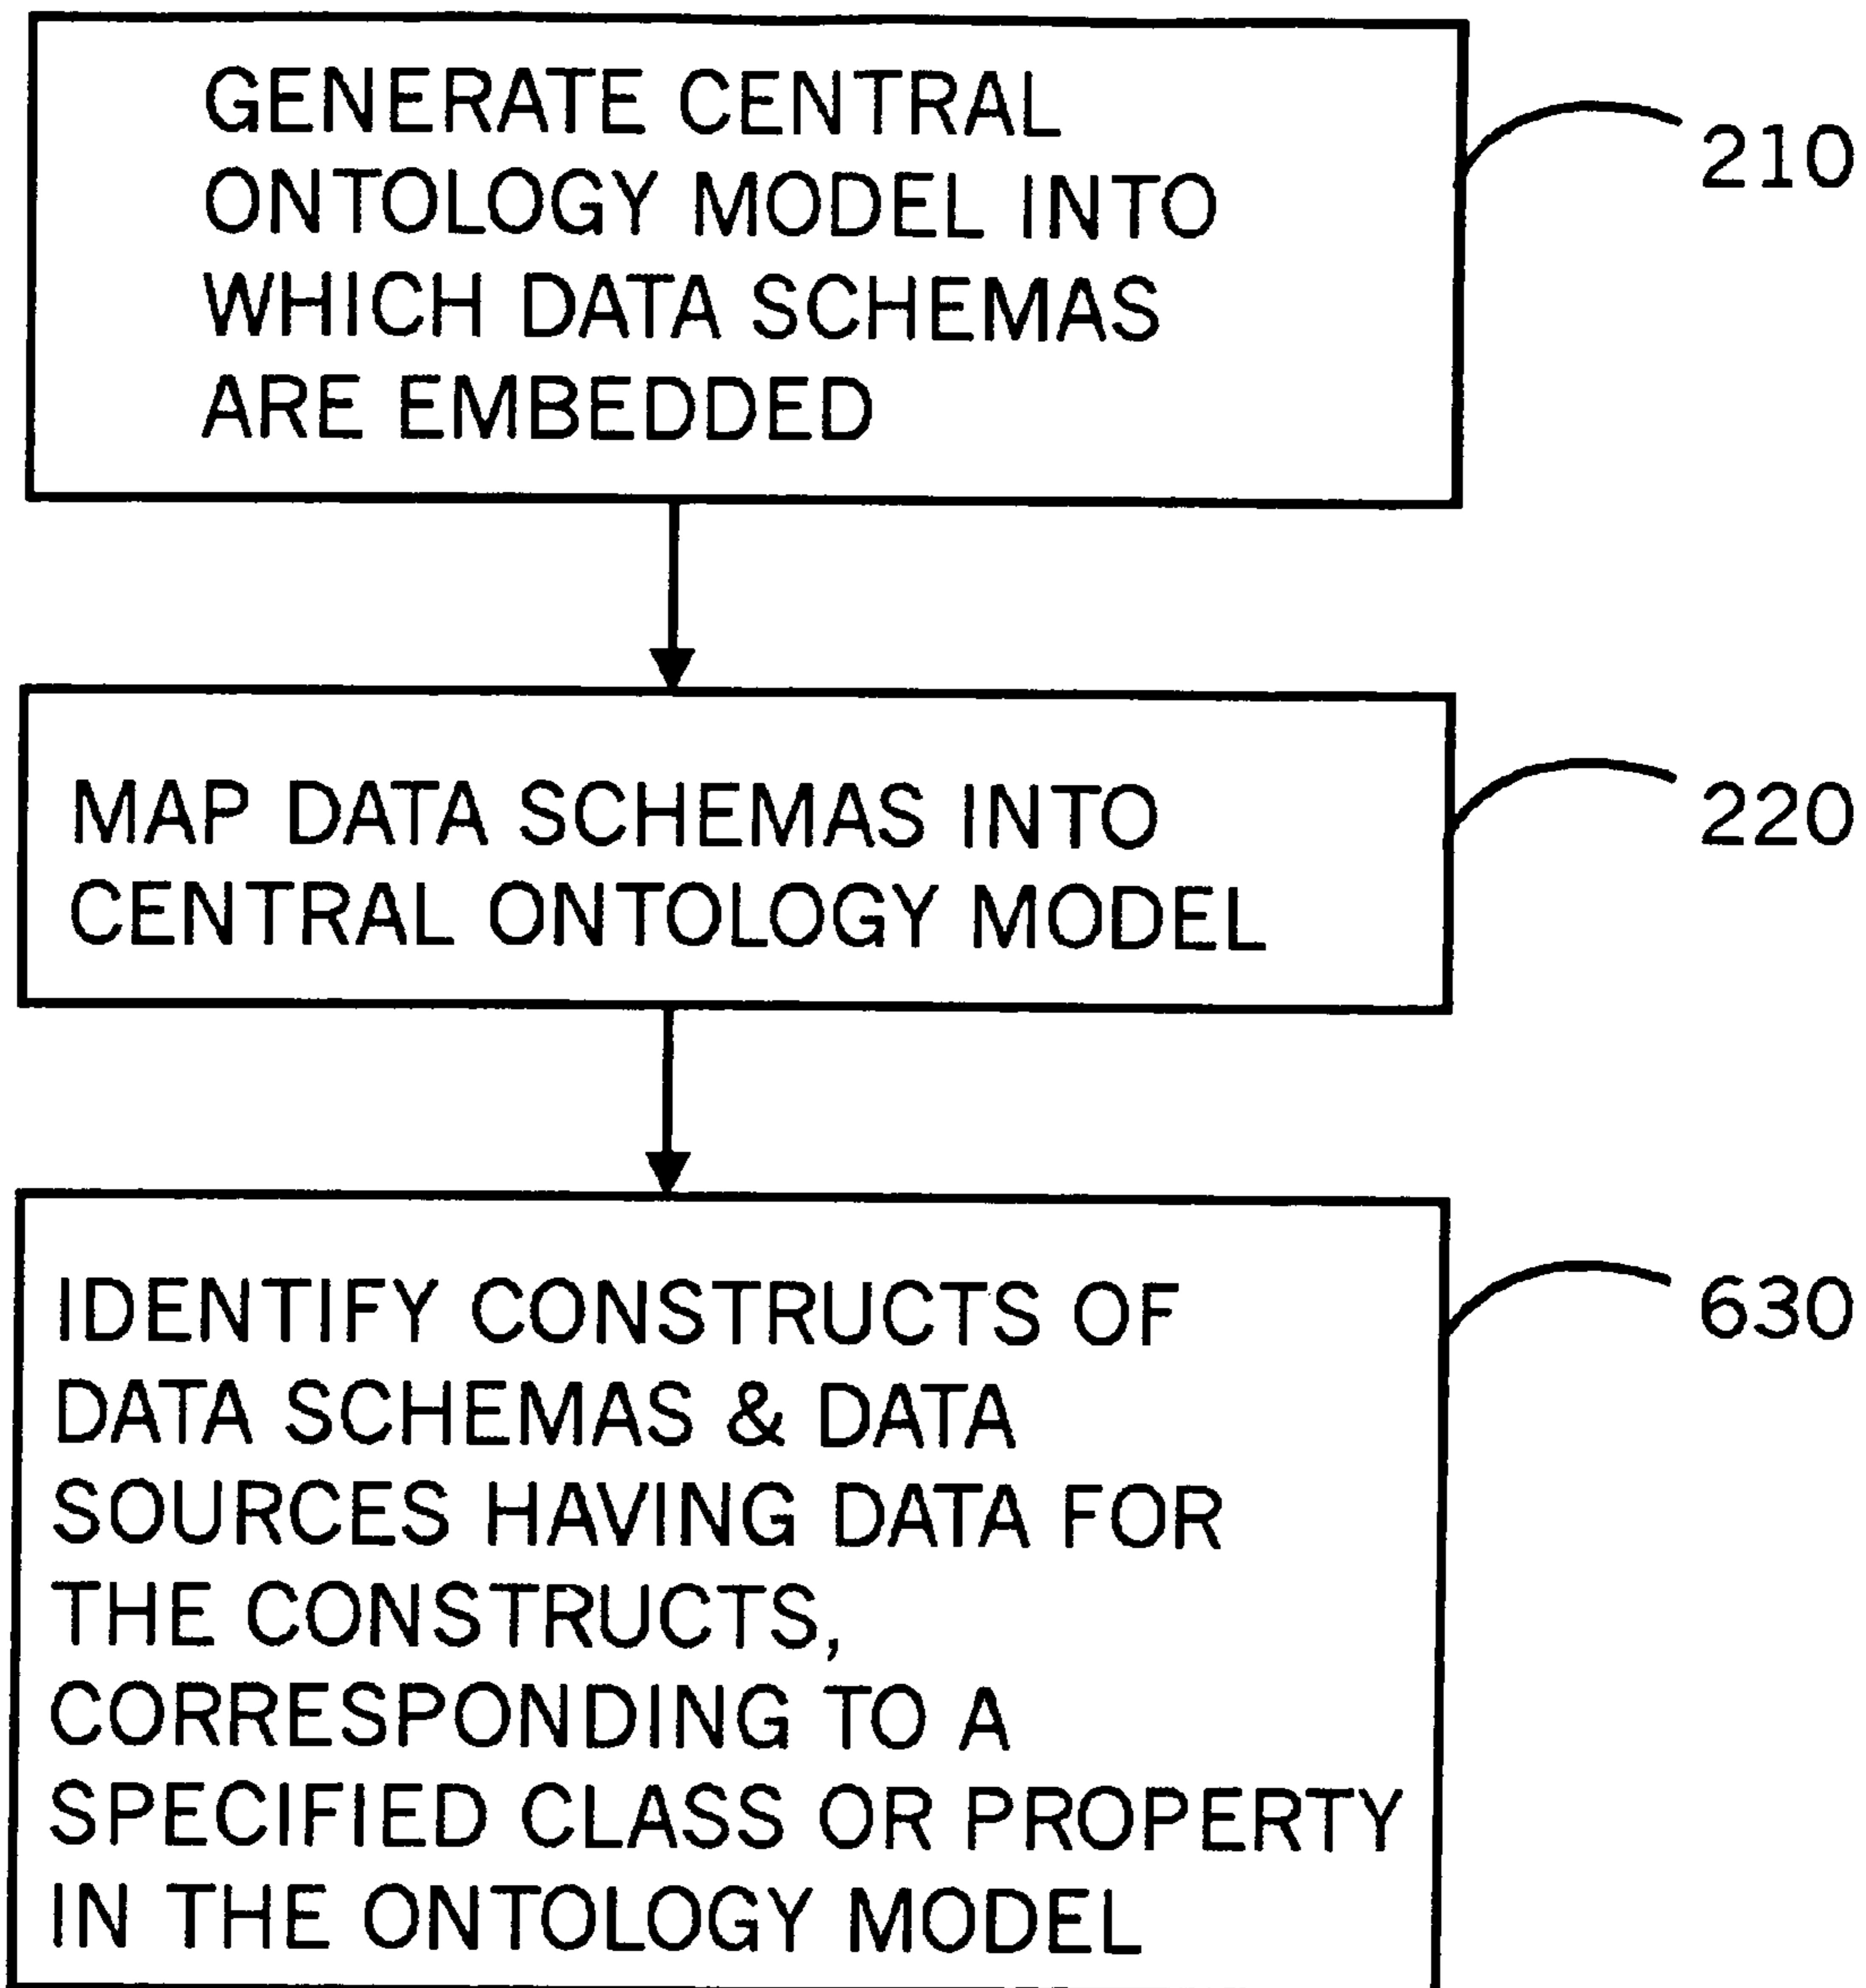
GENERATE CENTRAL ONTOLOGY MODEL INTO WHICH DATA SCHEMAS ARE EMBEDDED

210

MAP DATA SCHEMAS INTO CENTRAL ONTOLOGY MODEL

220

IDENTIFY CONSTRUCTS OF DATA SCHEMAS & DATA SOURCES HAVING DATA FOR THE CONSTRUCTS, CORRESPONDING TO A SPECIFIED CLASS OR PROPERTY IN THE ONTOLOGY MODEL

630